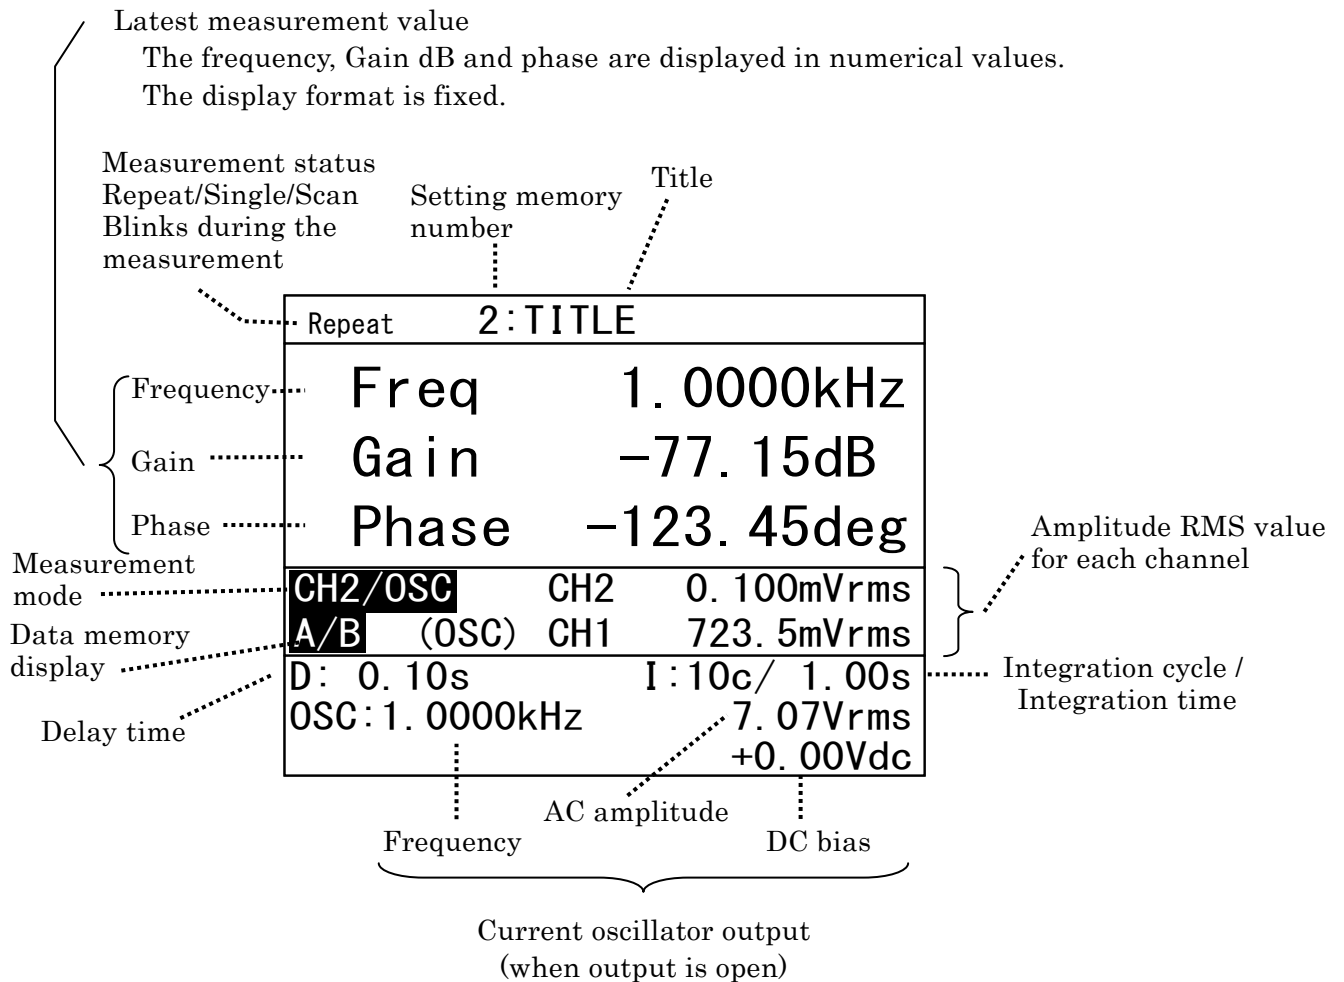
Latest measurement value
The frequency, Gain dB and phase are displayed in numerical values.
The display format is fixed.

Measurement status
Repeat/Single/Scan
Blinks during the measurement

Setting memory number

Title

Repeat 2:TITLE

Frequency
Freq 1.0000kHz

Gain
Gain −77.15dB

Phase
Phase −123.45deg

Amplitude RMS value for each channel

Measurement mode
CH2/OSC CH2 0.100mVrms

Data memory display
A/B (OSC) CH1 723.5mVrms

D: 0.10s I:10c/ 1.00s

Integration cycle / Integration time

Delay time

OSC:1.0000kHz 7.07Vrms
+0.00Vdc

AC amplitude

Frequency

DC bias

Current oscillator output
(when output is open)